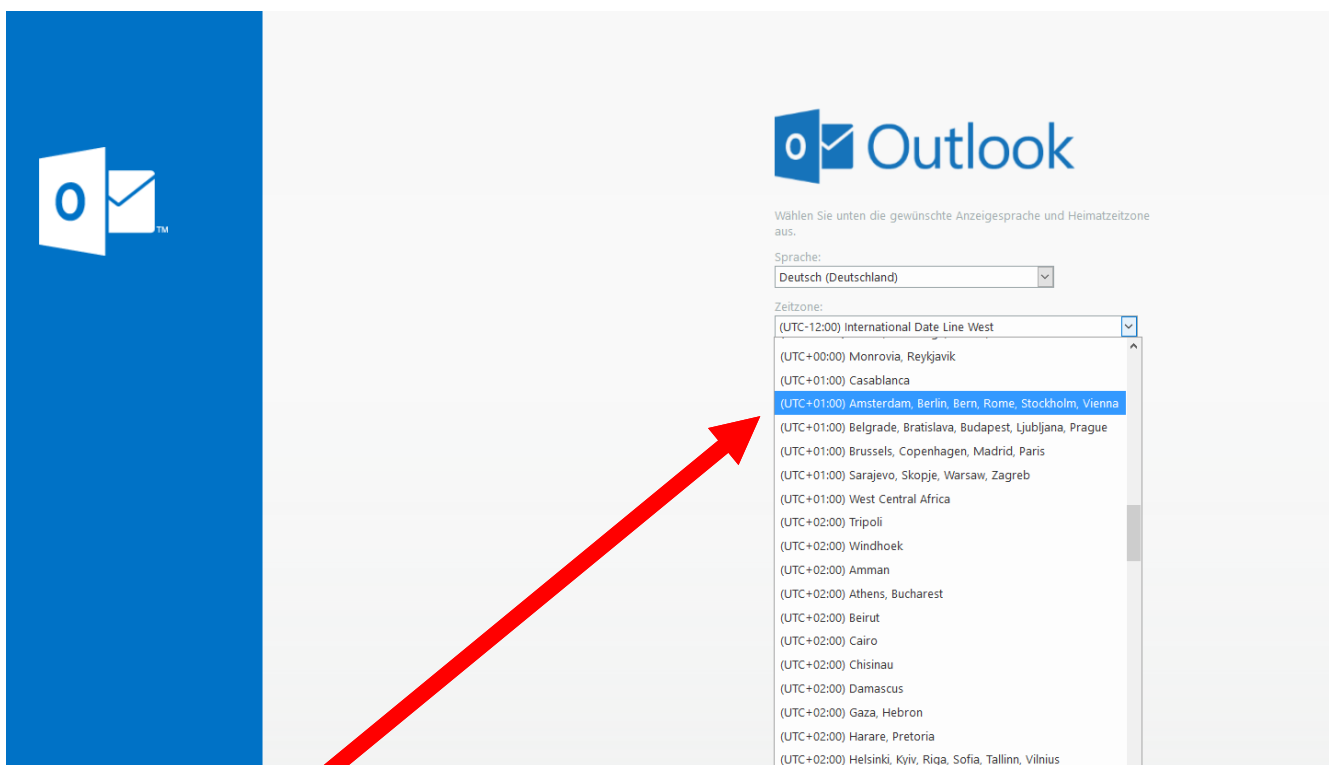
O TM

O Outlook

Wählen Sie unten die gewünschte Anzeigesprache und Heimatzeitzone aus.

Sprache:
Deutsch (Deutschland)

Zeitzone:
(UTC-12:00) International Date Line West

(UTC+00:00) Monrovia, Reykjavik
(UTC+01:00) Casablanca
(UTC+01:00) Amsterdam, Berlin, Bern, Rome, Stockholm, Vienna
(UTC+01:00) Belgrade, Bratislava, Budapest, Ljubljana, Prague
(UTC+01:00) Brussels, Copenhagen, Madrid, Paris
(UTC+01:00) Sarajevo, Skopje, Warsaw, Zagreb
(UTC+01:00) West Central Africa
(UTC+02:00) Tripoli
(UTC+02:00) Windhoek
(UTC+02:00) Amman
(UTC+02:00) Athens, Bucharest
(UTC+02:00) Beirut
(UTC+02:00) Cairo
(UTC+02:00) Chisinau
(UTC+02:00) Damascus
(UTC+02:00) Gaza, Hebron
(UTC+02:00) Harare, Pretoria
(UTC+02:00) Helsinki, Kyiv, Riga, Sofia, Tallinn, Vilnius